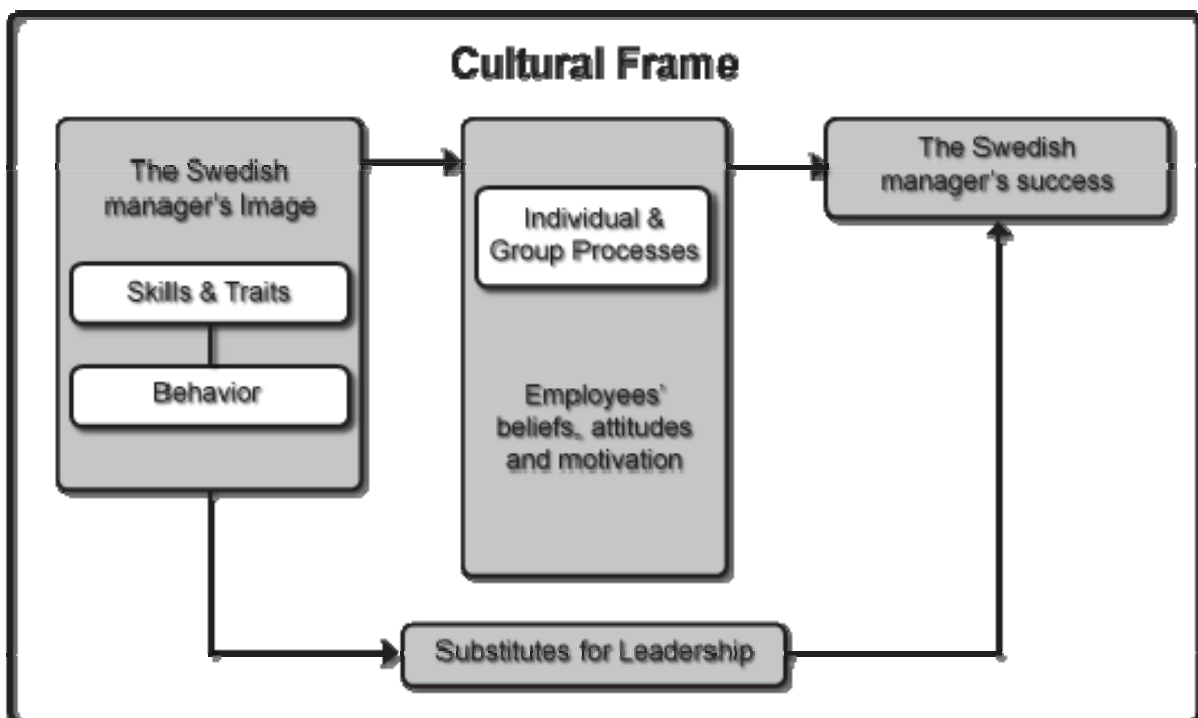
Cultural Frame

The Swedish manager's Image

Skills & Traits

Behavior

Individual & Group Processes

Employees' beliefs, attitudes and motivation

The Swedish manager's success

Substitutes for Leadership